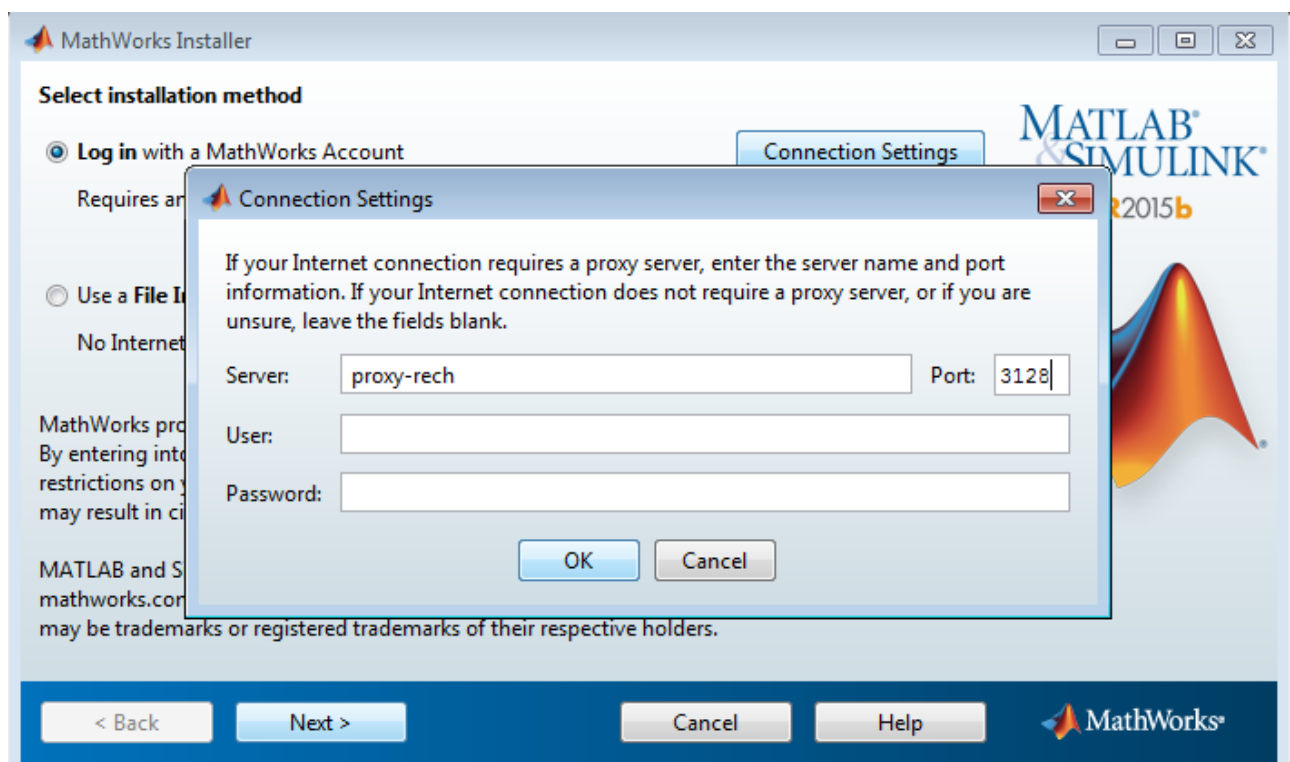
MathWorks Installer

Select installation method

Log in with a MathWorks Account

Connection Settings

Requires an

Use a File I

No Internet

MathWorks pro
By entering into
restrictions on y
may result in ci

MATLAB and S
mathworks.com
may be trademarks or registered trademarks of their respective holders.

MATLAB® & SIMULINK® R2015b

Connection Settings

If your Internet connection requires a proxy server, enter the server name and port information. If your Internet connection does not require a proxy server, or if you are unsure, leave the fields blank.

Server: proxy-rech Port: 3128

User:

Password:

OK Cancel

< Back Next > Cancel Help

MathWorks®